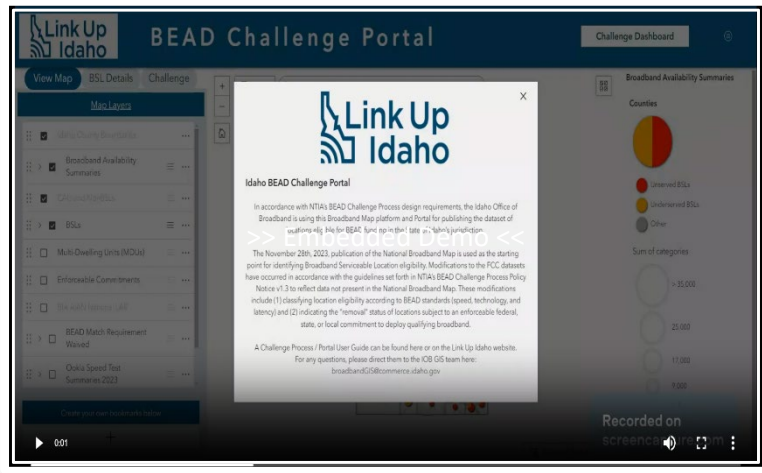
Link Up Idaho

BEAD Challenge Portal

Challenge Dashboard

View Map

BSL Details

Challenge

Map Layers

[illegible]

Broadband Availability Summaries

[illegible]

BSLs

Multi-Dwelling Units (MDUs)

Enforceable Commitments

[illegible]

BEAD Match Requirement Waived

Ookla Speed Test Summaries 2023

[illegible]

Broadband Availability Summaries

Counties

Unserved BSLs

Underserved BSLs

Other

Sum of categories

> 35,000

23,000

11,000

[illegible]

Link Up Idaho

Idaho BEAD Challenge Portal

In accordance with NTIA's BEAD Challenge Process design requirements, the Idaho Office of Broadband is using this Broadband Map platform and Portal for publishing the dataset of locations eligible for BEAD funding in the state of Idaho's jurisdiction.

>> Embedded Demo <<

The November 28th, 2023, publication of the National Broadband Map is used as the starting point for identifying Broadband Serviceable Location eligibility. Modifications to the FCC datasets have occurred in accordance with the guidelines set forth in NTIA's BEAD Challenge Process Policy Notice v1.3 to reflect data not present in the National Broadband Map. These modifications include (1) classifying location eligibility according to BEAD standards (speed, technology, and latency) and (2) indicating the "removal" status of locations subject to an enforceable federal, state, or local commitment to deploy qualifying broadband.

A Challenge Process / Portal User Guide can be found here or on the Link Up Idaho website. For any questions, please direct them to the IOB GIS team here: broadbandGIS@commerce.idaho.gov

Recorded on screencast-o-matic.com

0:01